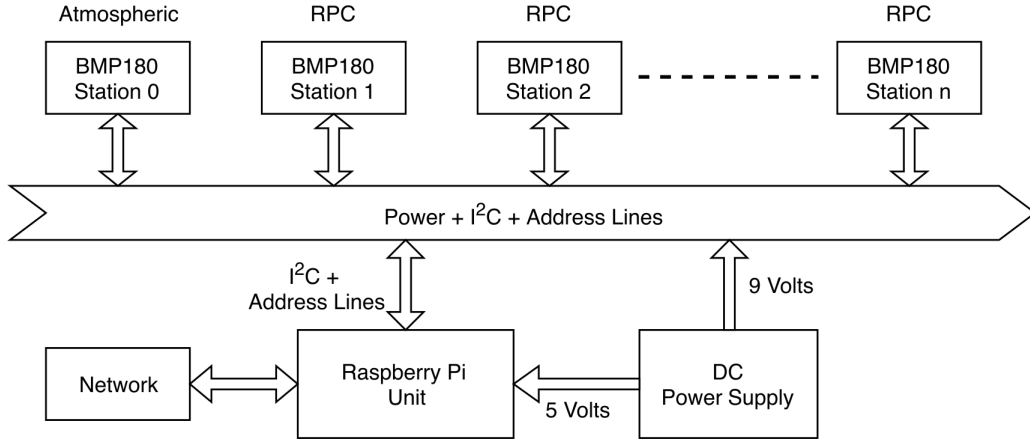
Atmospheric

BMP180
Station 0

RPC

BMP180
Station 1

RPC

BMP180
Station 2

RPC

BMP180
Station n

Power + $I^2C$ + Address Lines

$I^2C$ +
Address Lines

9 Volts

Network

Raspberry Pi
Unit

5 Volts

DC
Power Supply